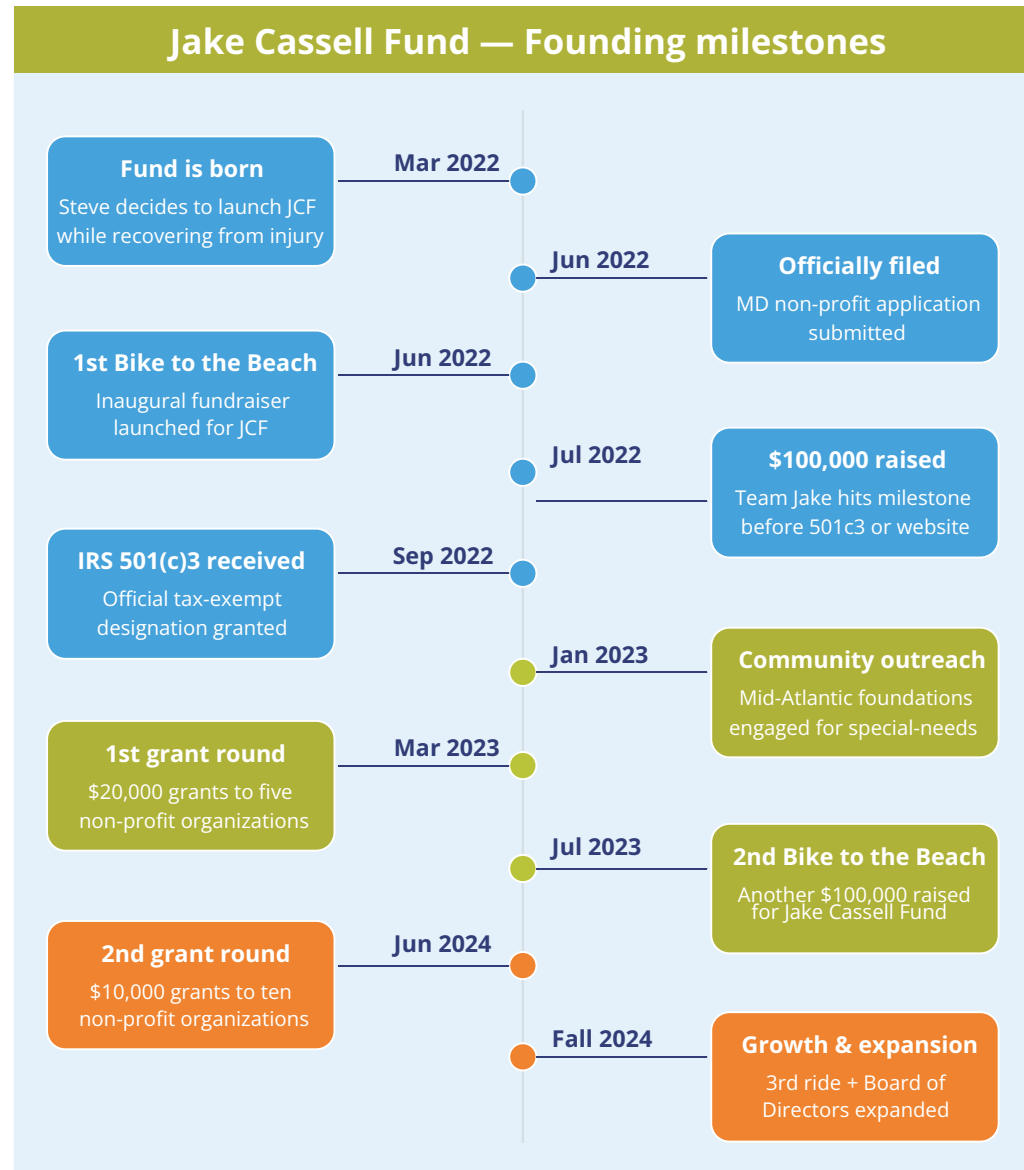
Jake Cassell Fund — Founding milestones

Mar 2022

Fund is born

Steve decides to launch JCF while recovering from injury

Jun 2022

Officially filed

MD non-profit application submitted

Jun 2022

1st Bike to the Beach

Inaugural fundraiser launched for JCF

Jul 2022

$100,000 raised

Team Jake hits milestone before 501c3 or website

Sep 2022

IRS 501(c)3 received

Official tax-exempt designation granted

Jan 2023

Community outreach

Mid-Atlantic foundations engaged for special-needs

Mar 2023

1st grant round

$20,000 grants to five non-profit organizations

Jul 2023

2nd Bike to the Beach

Another $100,000 raised for Jake Cassell Fund

Jun 2024

2nd grant round

$10,000 grants to ten non-profit organizations

Fall 2024

Growth & expansion

3rd ride + Board of Directors expanded